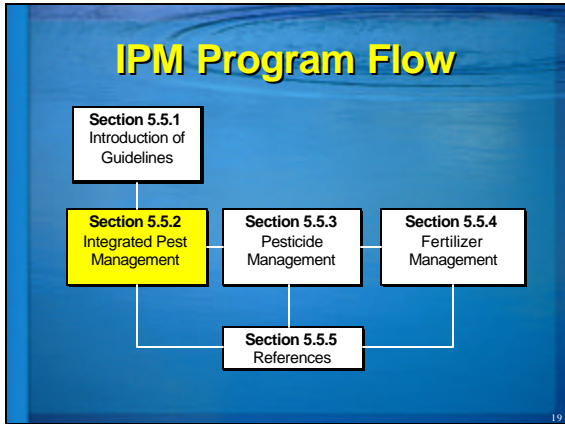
IPM Program Flow

Section 5.5.1
Introduction of Guidelines

Section 5.5.2
Integrated Pest Management

Section 5.5.3
Pesticide Management

Section 5.5.4
Fertilizer Management

Section 5.5.5
References

19